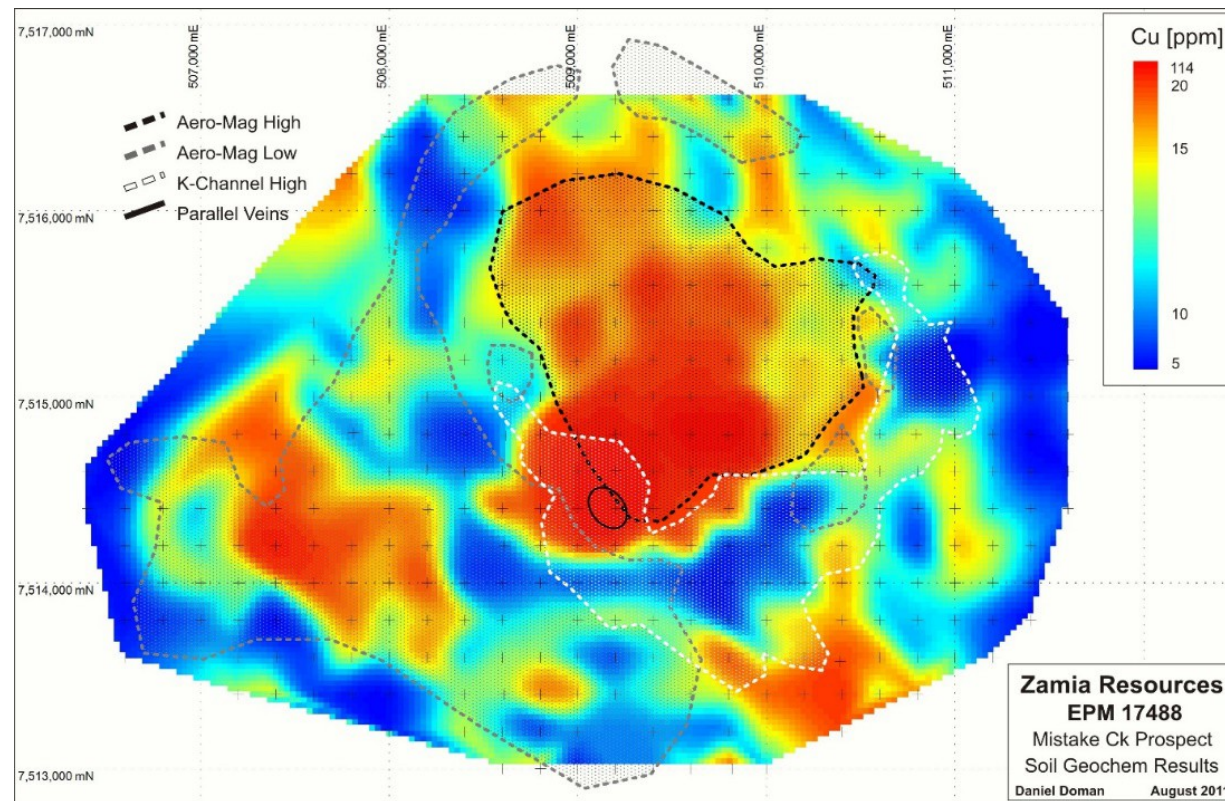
7,517,000 mN

507,000 mE

508,000 mE

509,000 mE

510,000 mE

511,000 mE

Aero-Mag High

Aero-Mag Low

K-Channel High

Parallel Veins

7,516,000 mN

7,515,000 mN

7,514,000 mN

7,513,000 mN

Cu [ppm]

114

20

15

10

5

Zamia Resources

EPM 17488

Mistake Ck Prospect

Soil Geochem Results

Daniel Doman

August 201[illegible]